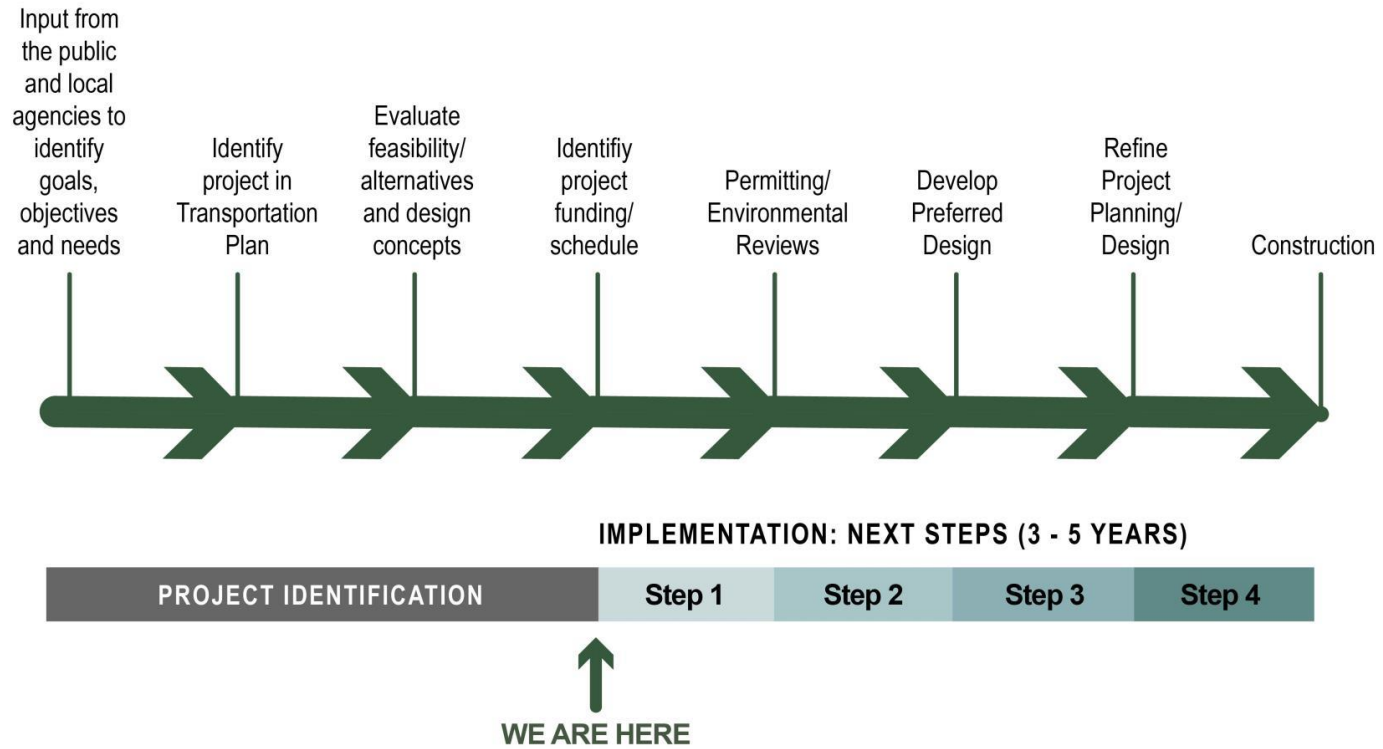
Input from the public and local agencies to identify goals, objectives and needs

Identify project in Transportation Plan

Evaluate feasibility/ alternatives and design concepts

Identifiy project funding/ schedule

Permitting/ Environmental Reviews

Develop Preferred Design

Refine Project Planning/ Design

Construction

IMPLEMENTATION: NEXT STEPS (3 - 5 YEARS)

PROJECT IDENTIFICATION

Step 1

Step 2

Step 3

Step 4

WE ARE HERE